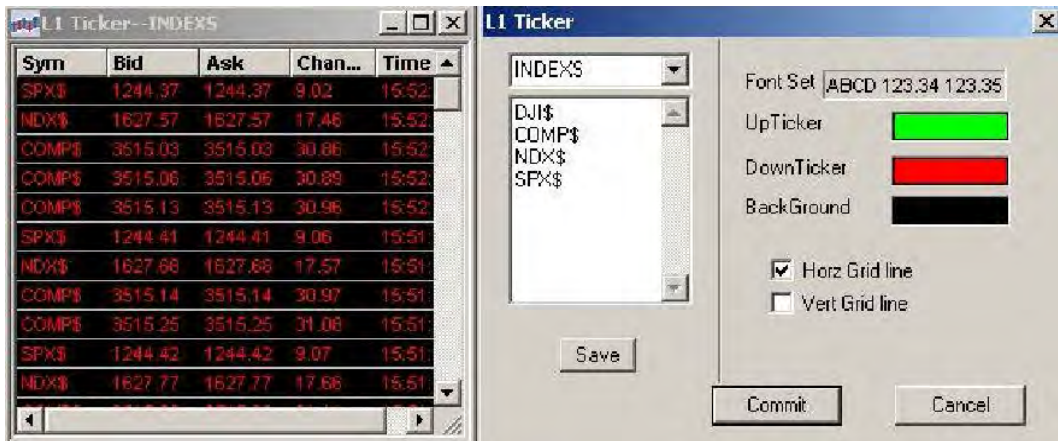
L1 Ticker--INDEXS

| Sym | Bid | Ask | Chan... | Time |
|---|---|---|---|---|
| SPX$ | 1244.37 | 1244.37 | 9.02 | 15:52 |
| NDX$ | 1627.57 | 1627.57 | 17.46 | 15:52 |
| COMP$ | 3515.03 | 3515.03 | 30.86 | 15:52 |
| COMP$ | 3515.06 | 3515.06 | 30.89 | 15:52 |
| COMP$ | 3515.13 | 3515.13 | 30.96 | 15:52 |
| SPX$ | 1244.41 | 1244.41 | 9.06 | 15:51 |
| NDX$ | 1627.68 | 1627.68 | 17.57 | 15:51 |
| COMP$ | 3515.14 | 3515.14 | 30.97 | 15:51 |
| COMP$ | 3515.25 | 3515.25 | 31.08 | 15:51 |
| SPX$ | 1244.42 | 1244.42 | 9.07 | 15:51 |
| NDX$ | 1627.77 | 1627.77 | 17.66 | 15:51 |

L1 Ticker

INDEXS

DJI$
COMP$
NDX$
SPX$

Save

Font Set ABCD 123.34 123.35

UpTicker

DownTicker

BackGround

Horz Grid line

Vert Grid line

Commit

Cancel